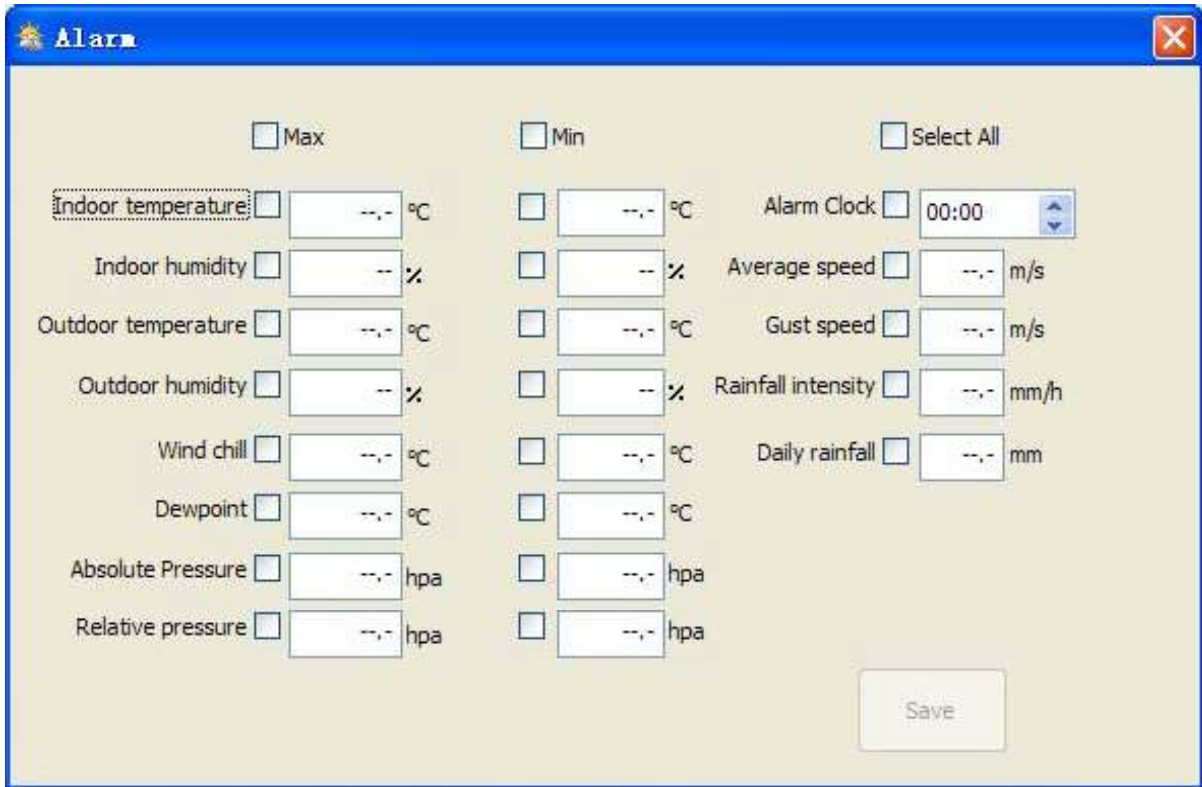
Alarm

Max

Min

Select All

Indoor temperature --.- ℃ --.- ℃ Alarm Clock 00:00

Indoor humidity -- % -- % Average speed --.- m/s

Outdoor temperature --.- ℃ --.- ℃ Gust speed --.- m/s

Outdoor humidity -- % -- % Rainfall intensity --.- mm/h

Wind chill --.- ℃ --.- ℃ Daily rainfall --.- mm

Dewpoint --.- ℃ --.- ℃

Absolute Pressure --.- hpa --.- hpa

Relative pressure --.- hpa --.- hpa

Save